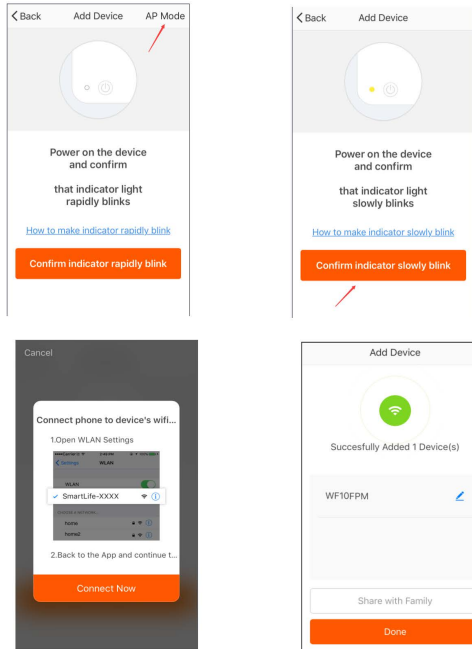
< Back Add Device AP Mode

Power on the device and confirm

that indicator light rapidly blinks

How to make indicator rapidly blink

Confirm indicator rapidly blink

< Back Add Device

Power on the device and confirm

that indicator light slowly blinks

How to make indicator slowly blink

Confirm indicator slowly blink

Cancel

Connect phone to device's wifi...

1.Open WLAN Settings

< Settings WLAN

WLAN

✓ SmartLife-XXXX

home

home6

2.Back to the App and continue t...

Connect Now

Add Device

Succesfully Added 1 Device(s)

WF10FPM

Share with Family

Done